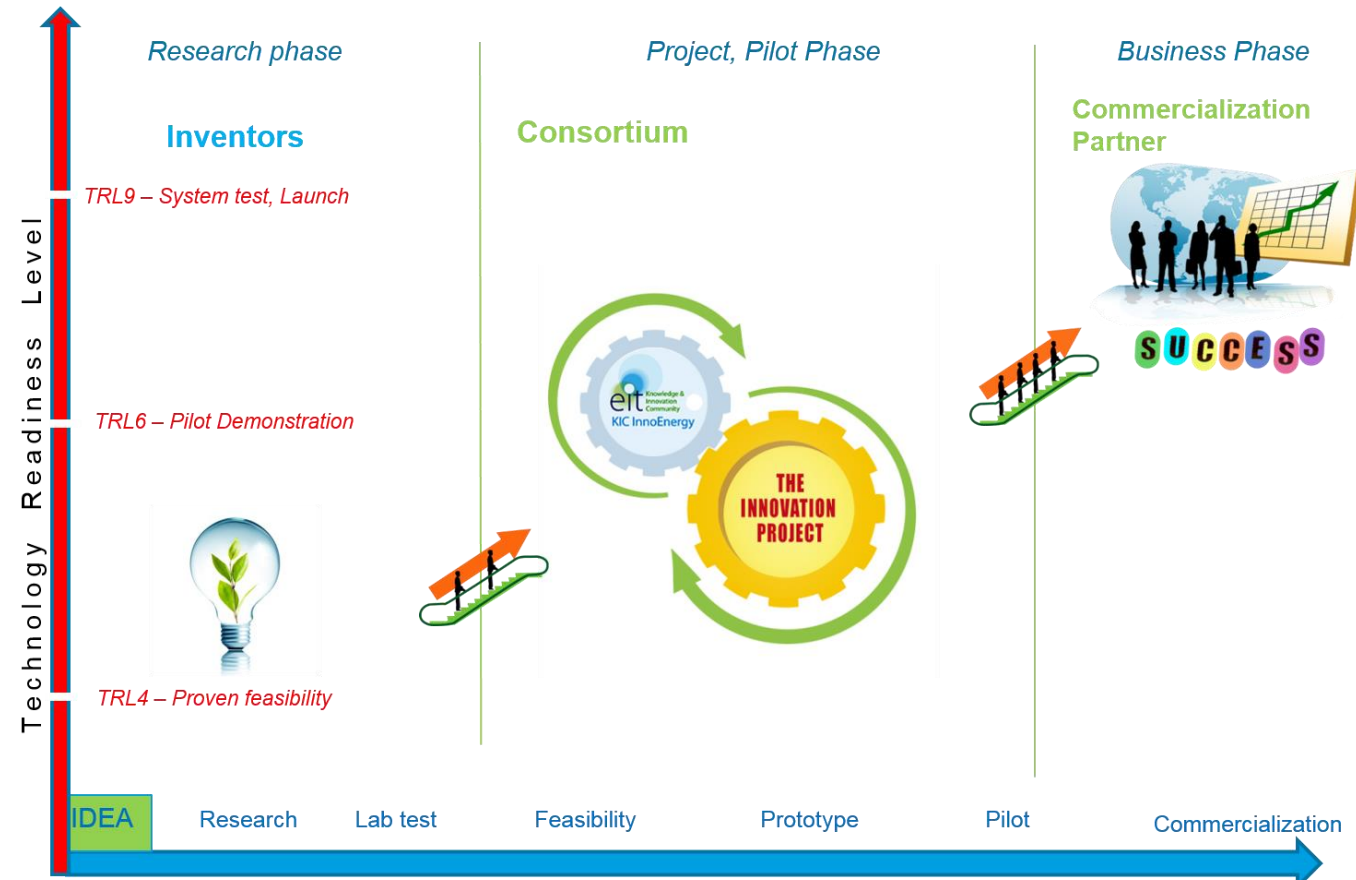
Research phase

Project, Pilot Phase

Business Phase

Inventors

Consortium

Commercialization Partner

TRL9 – System test, Launch

TRL6 – Pilot Demonstration

TRL4 – Proven feasibility

Technology Readiness Level

eit Knowledge & Innovation Community
KIC InnoEnergy

THE INNOVATION PROJECT

SUCCESS

IDEA

Research

Lab test

Feasibility

Prototype

Pilot

Commercialization